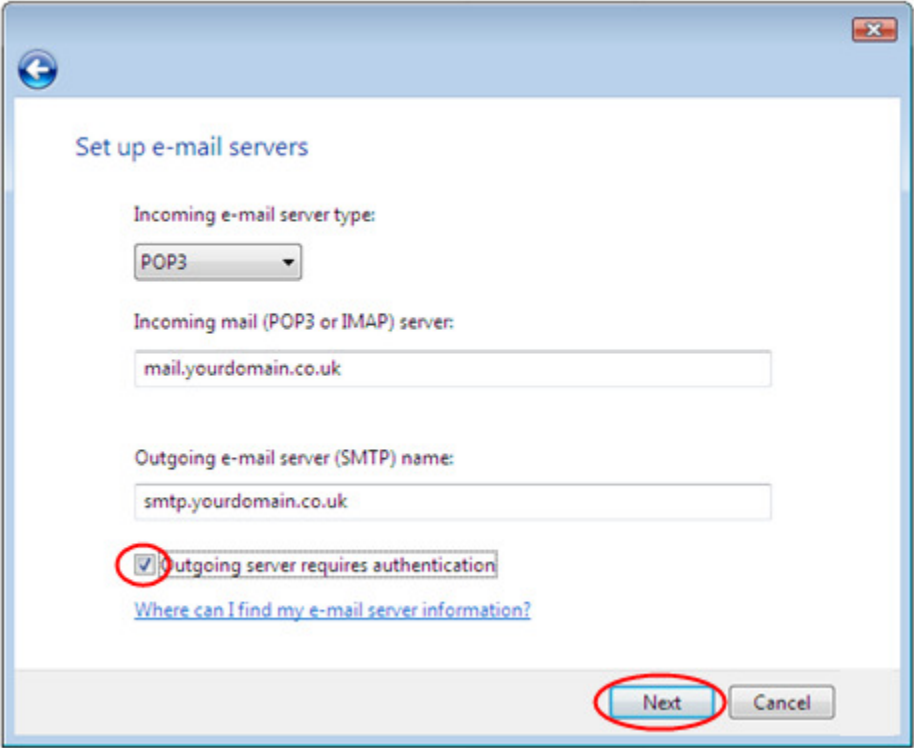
Set up e-mail servers

Incoming e-mail server type:

POP3

Incoming mail (POP3 or IMAP) server:

mail.yourdomain.co.uk

Outgoing e-mail server (SMTP) name:

smtp.yourdomain.co.uk

Outgoing server requires authentication

Where can I find my e-mail server information?

Next Cancel